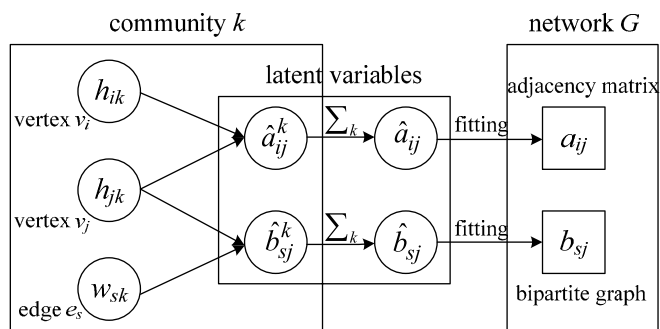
community $k$

network $G$

latent variables

$h_{ik}$

vertex $v_i$

$h_{jk}$

vertex $v_j$

$w_{sk}$

edge $e_s$

$\hat{a}_{ij}^{k}$

$\sum_k$

$\hat{a}_{ij}$

fitting

adjacency matrix

$a_{ij}$

$\hat{b}_{sj}^{k}$

$\sum_k$

$\hat{b}_{sj}$

fitting

$b_{sj}$

bipartite graph